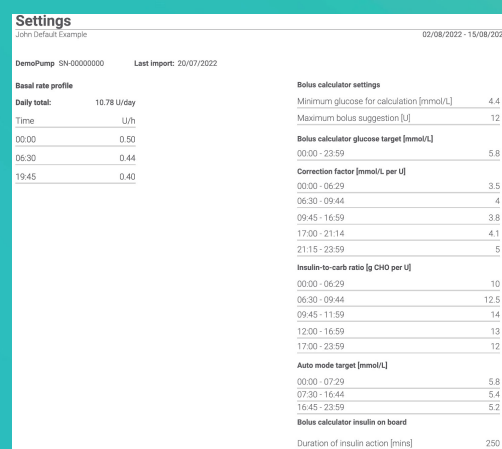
Settings
John Default Example

02/08/2022 - 15/08/202

DemoPump SN-00000000 Last import: 20/07/2022

Basal rate profile

| Daily total: | 10.78 U/day |
|---|---|
| Time | U/h |
| 00:00 | 0.50 |
| 06:30 | 0.44 |
| 19:45 | 0.40 |

Bolus calculator settings

| Minimum glucose for calculation [mmol/L] | 4.4 |
|---|---|
| Maximum bolus suggestion [U] | 12 |

Bolus calculator glucose target [mmol/L]

| 00:00 - 23:59 | 5.8 |
|---|---|

Correction factor [mmol/L per U]

| 00:00 - 06:29 | 3.5 |
|---|---|
| 06:30 - 09:44 | 4 |
| 09:45 - 16:59 | 3.8 |
| 17:00 - 21:14 | 4.1 |
| 21:15 - 23:59 | 5 |

Insulin-to-carb ratio [g CHO per U]

| 00:00 - 06:29 | 10 |
|---|---|
| 06:30 - 09:44 | 12.5 |
| 09:45 - 11:59 | 14 |
| 12:00 - 16:59 | 13 |
| 17:00 - 23:59 | 12 |

Auto mode target [mmol/L]

| 00:00 - 07:29 | 5.8 |
|---|---|
| 07:30 - 16:44 | 5.4 |
| 16:45 - 23:59 | 5.2 |

Bolus calculator insulin on board

| Duration of insulin action [mins] | 250 |
|---|---|